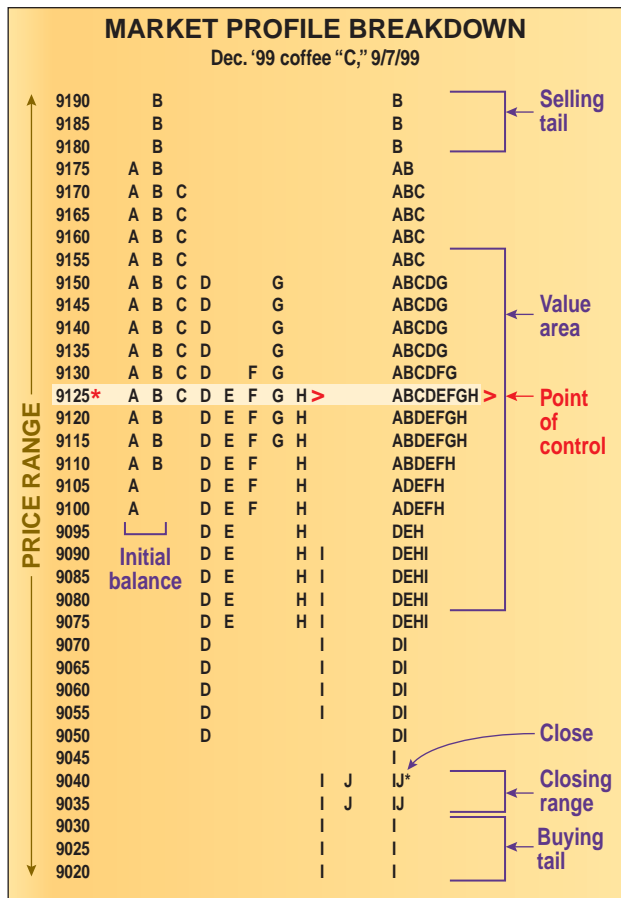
MARKET PROFILE BREAKDOWN
Dec. '99 coffee "C," 9/7/99

PRICE RANGE

| | | |
|---|---|---|
| 9190 | B | B |
| 9185 | B | B |
| 9180 | B | B |
| 9175 | A B | AB |
| 9170 | A B C | ABC |
| 9165 | A B C | ABC |
| 9160 | A B C | ABC |
| 9155 | A B C | ABC |
| 9150 | A B C D G | ABCDG |
| 9145 | A B C D G | ABCDG |
| 9140 | A B C D G | ABCDG |
| 9135 | A B C D G | ABCDG |
| 9130 | A B C D F G | ABCDFG |
| 9125* | A B C D E F G H > | ABCDEFGH > |
| 9120 | A B D E F G H | ABDEFGH |
| 9115 | A B D E F G H | ABDEFGH |
| 9110 | A B D E F H | ABDEFH |
| 9105 | A D E F H | ADEFH |
| 9100 | A D E F H | ADEFH |
| 9095 | D E H | DEH |
| 9090 | D E H I | DEHI |
| 9085 | D E H I | DEHI |
| 9080 | D E H I | DEHI |
| 9075 | D E H I | DEHI |
| 9070 | D I | DI |
| 9065 | D I | DI |
| 9060 | D I | DI |
| 9055 | D I | DI |
| 9050 | D | DI |
| 9045 | | I |
| 9040 | I J | IJ* |
| 9035 | I J | IJ |
| 9030 | I | I |
| 9025 | I | I |
| 9020 | I | I |

Initial balance

Selling tail
Value area
Point of control
Close
Closing range
Buying tail